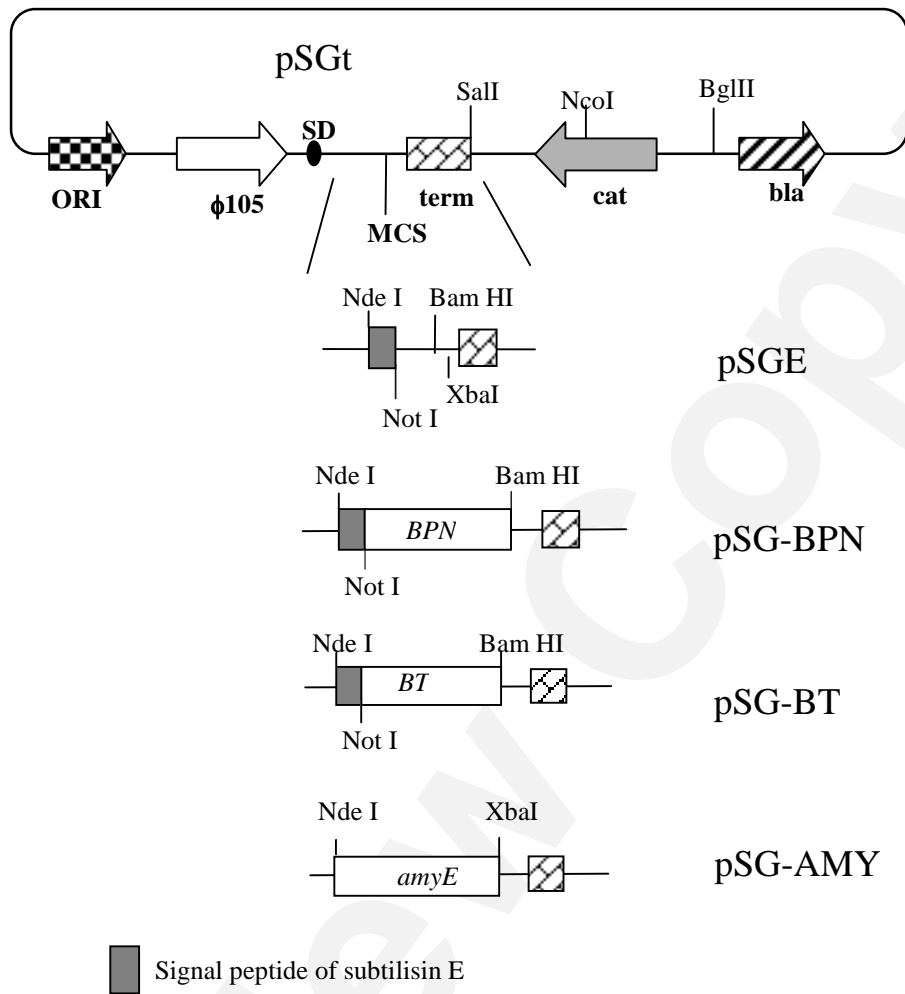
pSGt

SalI
NcoI
BglII
SD
ORI
$\phi$105
term
cat
bla
MCS

Nde I
Bam HI
XbaI
Not I
pSGE

Nde I
Bam HI
*BPN*
Not I
pSG-BPN

Nde I
Bam HI
*BT*
Not I
pSG-BT

Nde I
XbaI
*amyE*
pSG-AMY

Signal peptide of subtilisin E